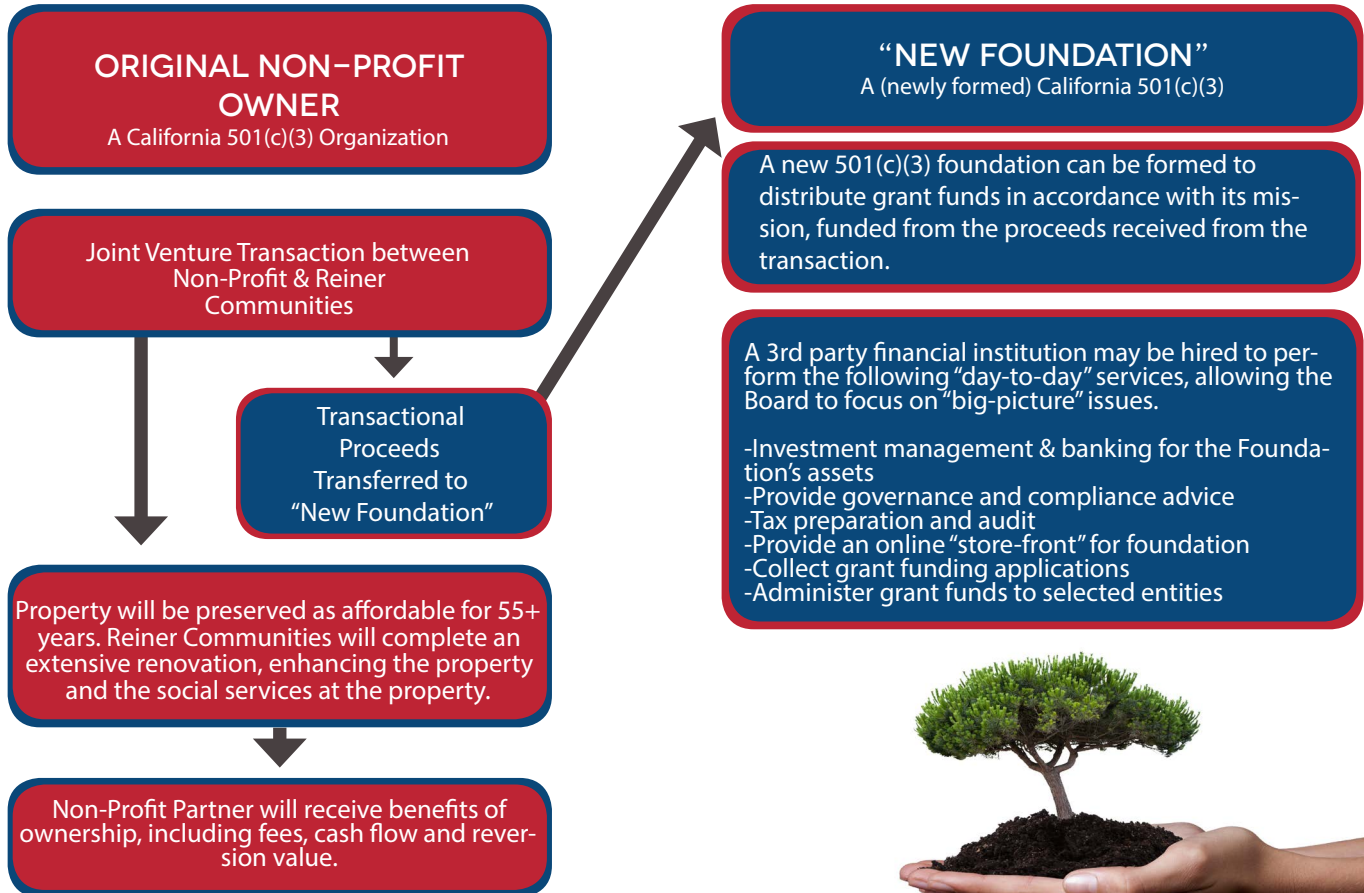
ORIGINAL NON-PROFIT OWNER
A California 501(c)(3) Organization

Joint Venture Transaction between Non-Profit & Reiner Communities

Transactional Proceeds Transferred to "New Foundation"

Property will be preserved as affordable for 55+ years. Reiner Communities will complete an extensive renovation, enhancing the property and the social services at the property.

Non-Profit Partner will receive benefits of ownership, including fees, cash flow and reversion value.

"NEW FOUNDATION"
A (newly formed) California 501(c)(3)

A new 501(c)(3) foundation can be formed to distribute grant funds in accordance with its mission, funded from the proceeds received from the transaction.

A 3rd party financial institution may be hired to perform the following "day-to-day" services, allowing the Board to focus on "big-picture" issues.

-Investment management & banking for the Foundation's assets
-Provide governance and compliance advice
-Tax preparation and audit
-Provide an online "store-front" for foundation
-Collect grant funding applications
-Administer grant funds to selected entities